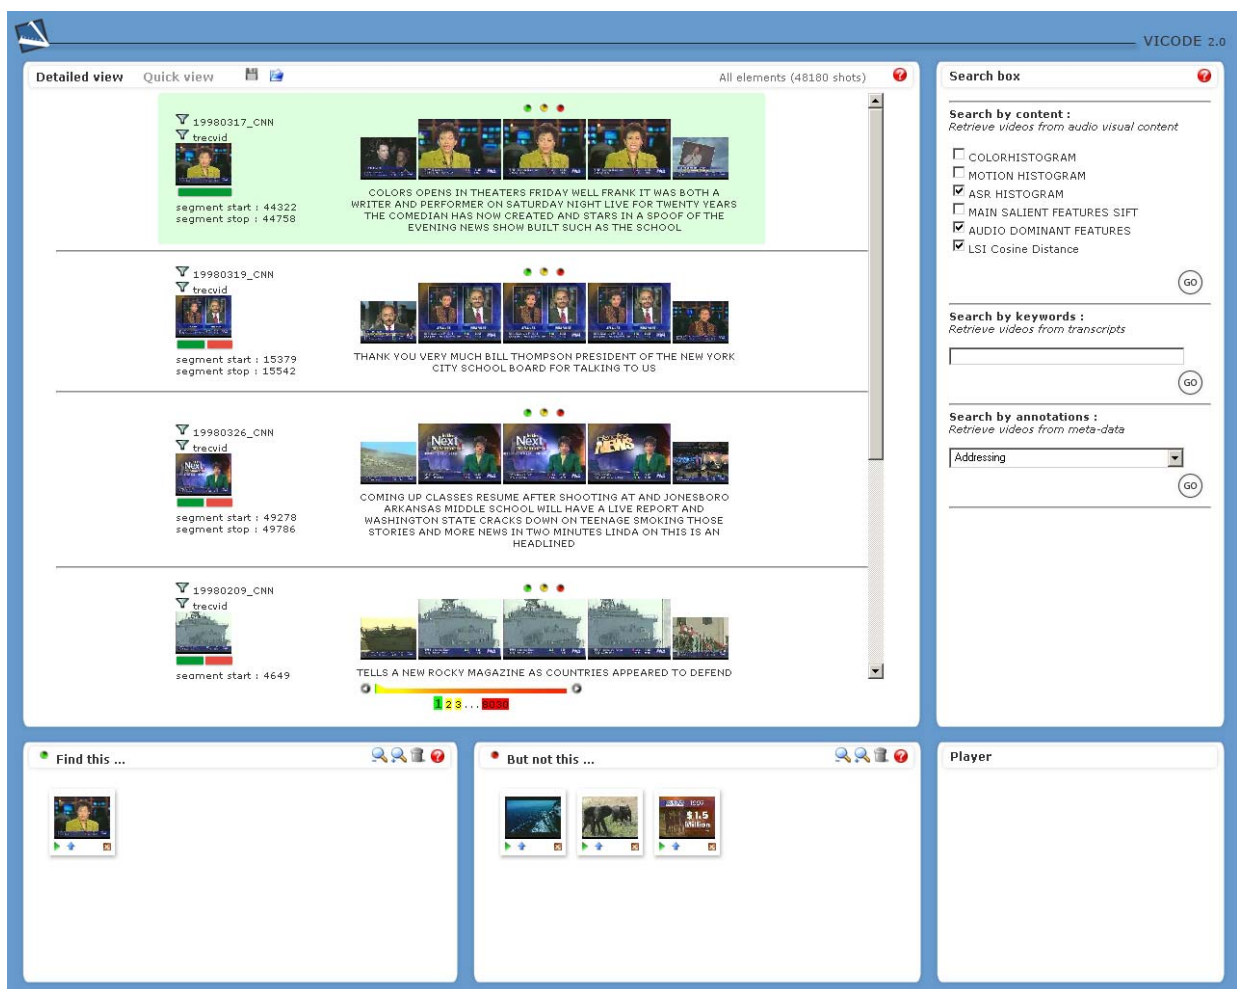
VICODE 2.0

Detailed view Quick view

All elements (48180 shots)

19980317_CNN
trecvid
segment start : 44322
segment stop : 44758

COLORS OPENS IN THEATERS FRIDAY WELL FRANK IT WAS BOTH A WRITER AND PERFORMER ON SATURDAY NIGHT LIVE FOR TWENTY YEARS THE COMEDIAN HAS NOW CREATED AND STARS IN A SPOOF OF THE EVENING NEWS SHOW BUILT SUCH AS THE SCHOOL

19980319_CNN
trecvid
segment start : 15379
segment stop : 15542

THANK YOU VERY MUCH BILL THOMPSON PRESIDENT OF THE NEW YORK CITY SCHOOL BOARD FOR TALKING TO US

19980326_CNN
trecvid
segment start : 49278
segment stop : 49786

COMING UP CLASSES RESUME AFTER SHOOTING AT AND JONESBORO ARKANSAS MIDDLE SCHOOL WILL HAVE A LIVE REPORT AND WASHINGTON STATE CRACKS DOWN ON TEENAGE SMOKING THOSE STORIES AND MORE NEWS IN TWO MINUTES LINDA ON THIS IS AN HEADLINED

19980209_CNN
trecvid
segment start : 4649

TELLS A NEW ROCKY MAGAZINE AS COUNTRIES APPEARED TO DEFEND

1 2 3 . . . 3030

Search box

Search by content :
Retrieve videos from audio visual content

COLORHISTOGRAM
MOTION HISTOGRAM
ASR HISTOGRAM
MAIN SALIENT FEATURES SIFT
AUDIO DOMINANT FEATURES
LSI Cosine Distance

GO

Search by keywords :
Retrieve videos from transcripts

GO

Search by annotations :
Retrieve videos from meta-data

Addressing

GO

Find this ...

But not this ...

Player